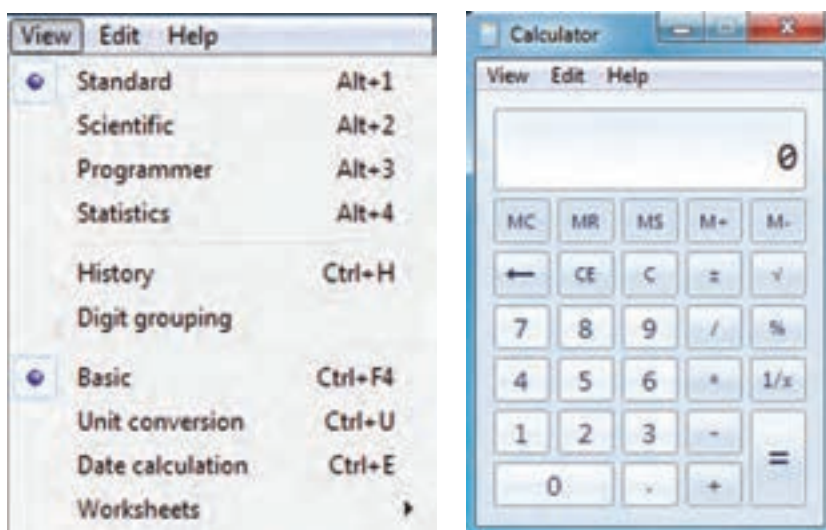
View Edit Help

Standard Alt+1
Scientific Alt+2
Programmer Alt+3
Statistics Alt+4
History Ctrl+H
Digit grouping
Basic Ctrl+F4
Unit conversion Ctrl+U
Date calculation Ctrl+E
Worksheets

Calculator

View Edit Help

0

| MC | MR | MS | M+ | M- |
|---|---|---|---|---|
| ← | CE | C | ± | √ |
| 7 | 8 | 9 | / | % |
| 4 | 5 | 6 | * | 1/x |
| 1 | 2 | 3 | - | = |
| 0 |  | . | + |  |